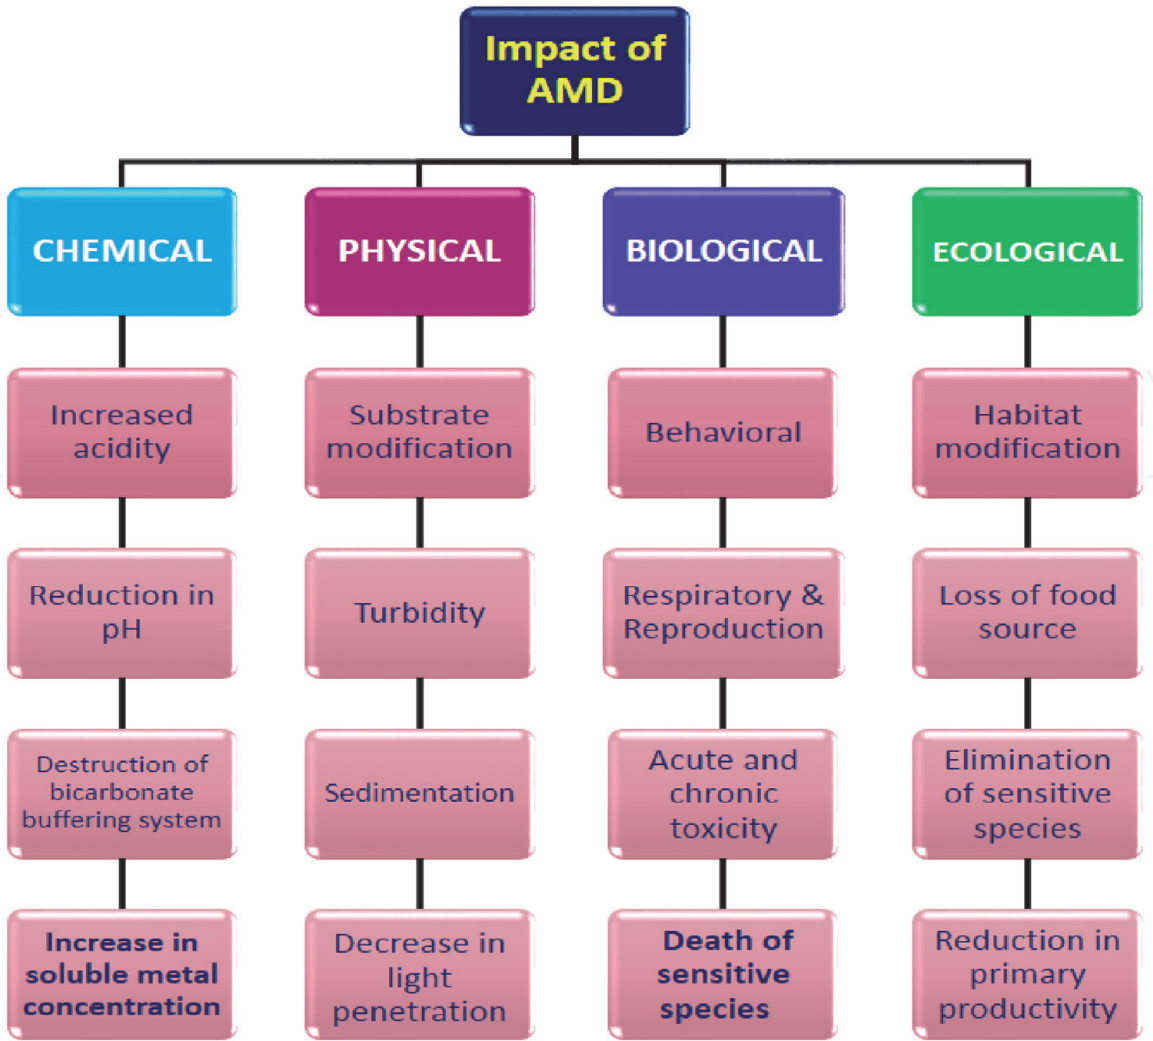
Impact of AMD

CHEMICAL

Increased acidity

Reduction in pH

Destruction of bicarbonate buffering system

Increase in soluble metal concentration

PHYSICAL

Substrate modification

Turbidity

Sedimentation

Decrease in light penetration

BIOLOGICAL

Behavioral

Respiratory & Reproduction

Acute and chronic toxicity

Death of sensitive species

ECOLOGICAL

Habitat modification

Loss of food source

Elimination of sensitive species

Reduction in primary productivity